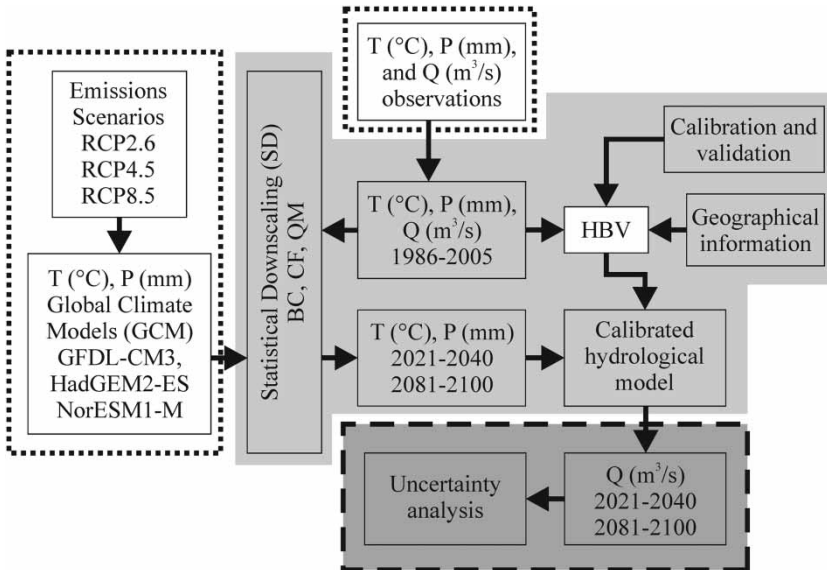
Emissions Scenarios RCP2.6 RCP4.5 RCP8.5

T (°C), P (mm) Global Climate Models (GCM) GFDL-CM3, HadGEM2-ES NorESM1-M

Statistical Downscaling (SD) BC, CF, QM

T (°C), P (mm), and Q ($m^3/s$) observations

T (°C), P (mm), Q ($m^3/s$) 1986-2005

T (°C), P (mm) 2021-2040 2081-2100

Calibration and validation

HBV

Geographical information

Calibrated hydrological model

Uncertainty analysis

Q ($m^3/s$) 2021-2040 2081-2100